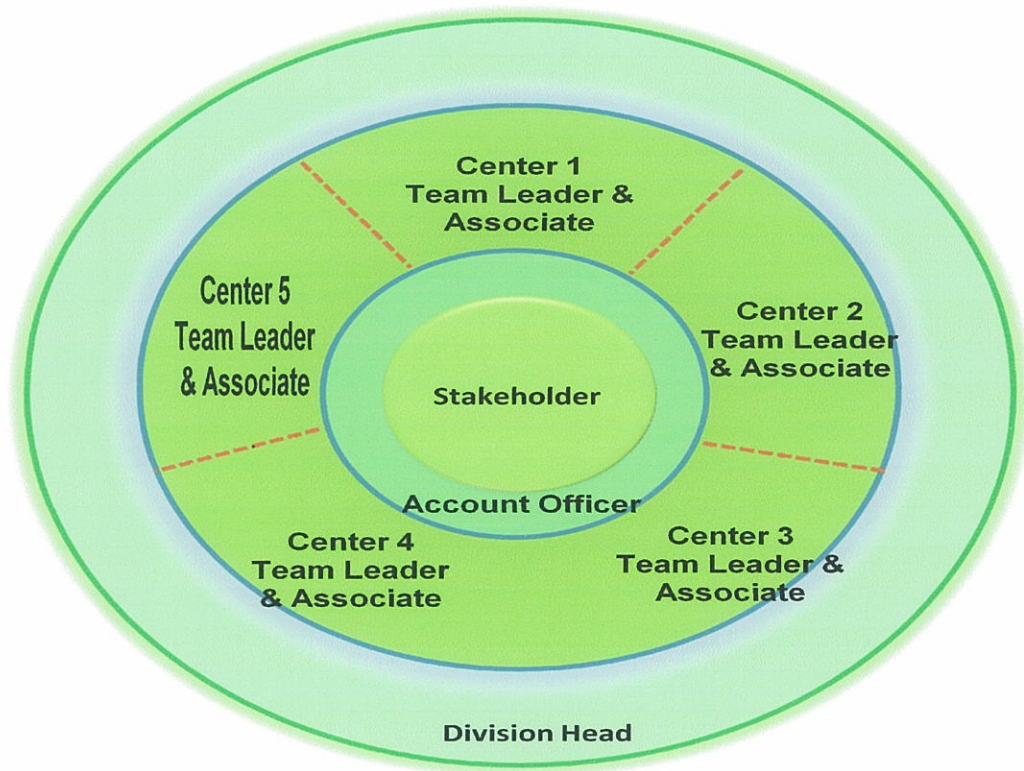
Center 1
Team Leader &
Associate

Center 5
Team Leader
& Associate

Center 2
Team Leader
& Associate

Stakeholder

Account Officer

Center 4
Team Leader
& Associate

Center 3
Team Leader &
Associate

Division Head